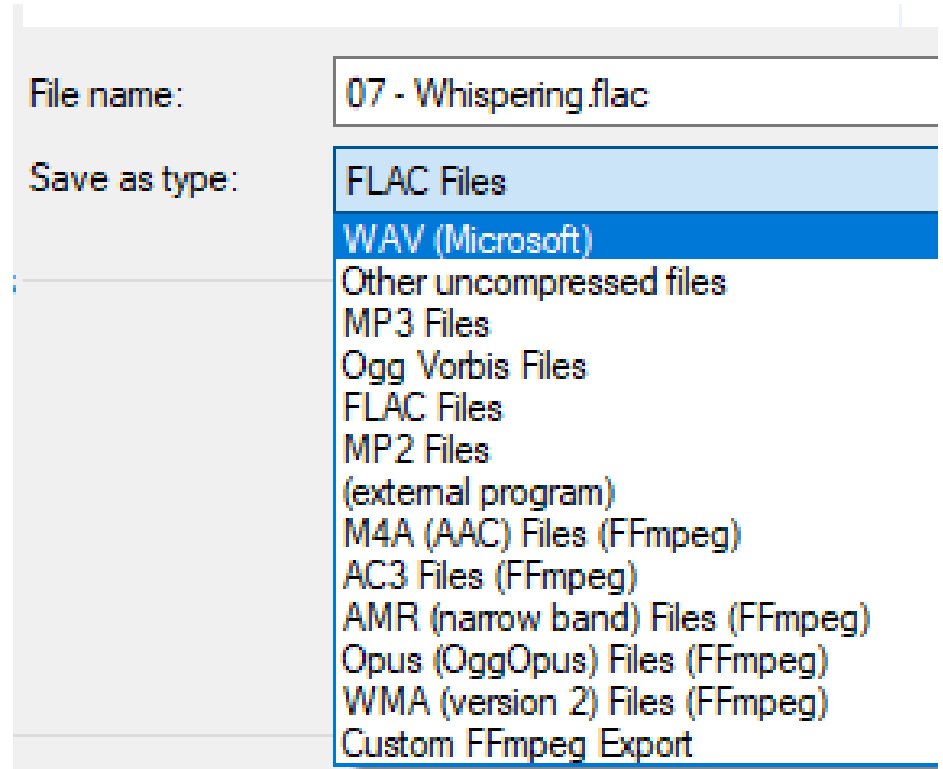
File name: 07 - Whispering.flac

Save as type: FLAC Files

WAV (Microsoft)
Other uncompressed files
MP3 Files
Ogg Vorbis Files
FLAC Files
MP2 Files
(external program)
M4A (AAC) Files (FFmpeg)
AC3 Files (FFmpeg)
AMR (narrow band) Files (FFmpeg)
Opus (OggOpus) Files (FFmpeg)
WMA (version 2) Files (FFmpeg)
Custom FFmpeg Export